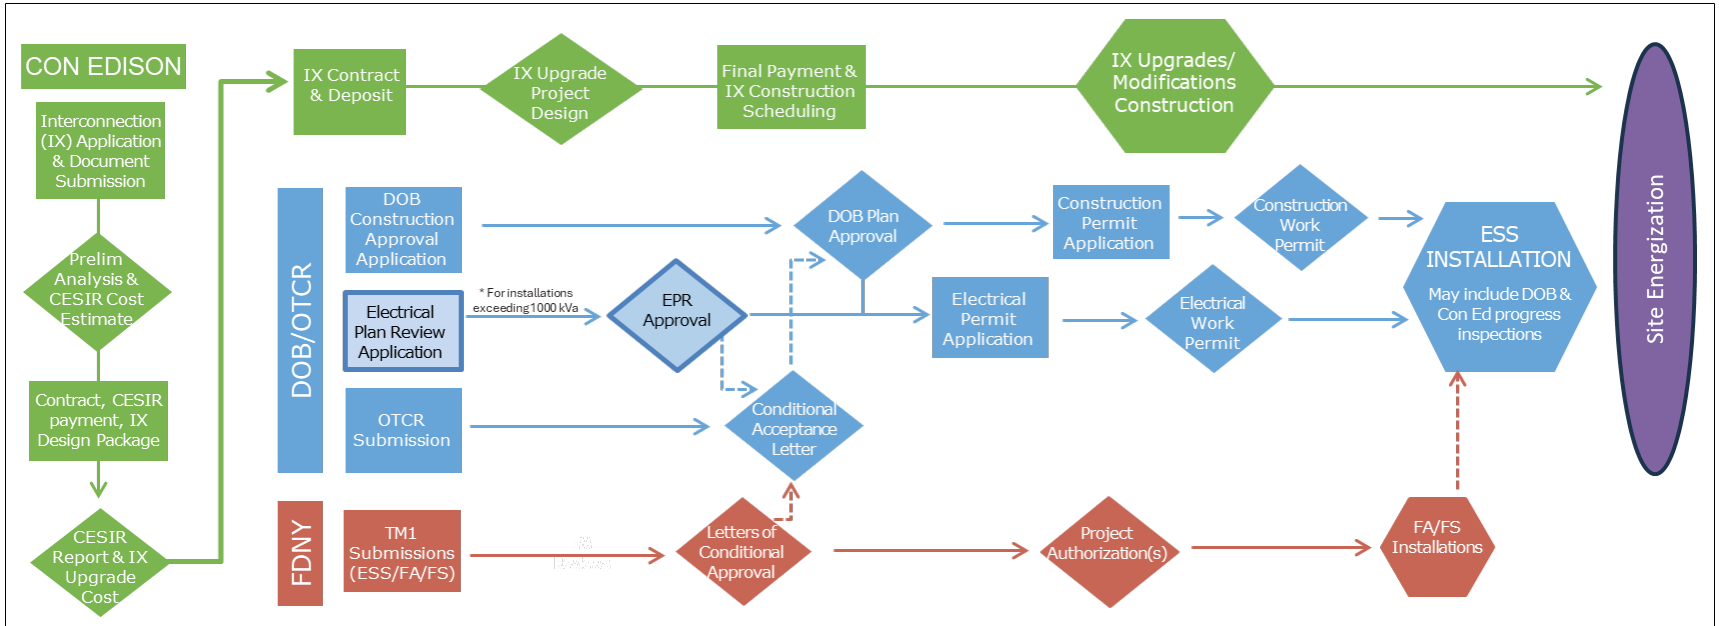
CON EDISON

Interconnection (IX) Application & Document Submission

Prelim Analysis & CESIR Cost Estimate

Contract, CESIR payment, IX Design Package

CESIR Report & IX Upgrade Cost

IX Contract & Deposit

IX Upgrade Project Design

Final Payment & IX Construction Scheduling

IX Upgrades/ Modifications Construction

DOB/OTCR

DOB Construction Approval Application

DOB Plan Approval

Construction Permit Application

Construction Work Permit

ESS INSTALLATION

May include DOB & Con Ed progress inspections

Electrical Plan Review Application

* For installations exceeding 1000 kVa

EPR Approval

Electrical Permit Application

Electrical Work Permit

OTCR Submission

Conditional Acceptance Letter

FDNY

TM1 Submissions (ESS/FA/FS)

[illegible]

Letters of Conditional Approval

Project Authorization(s)

FA/FS Installations

Site Energization